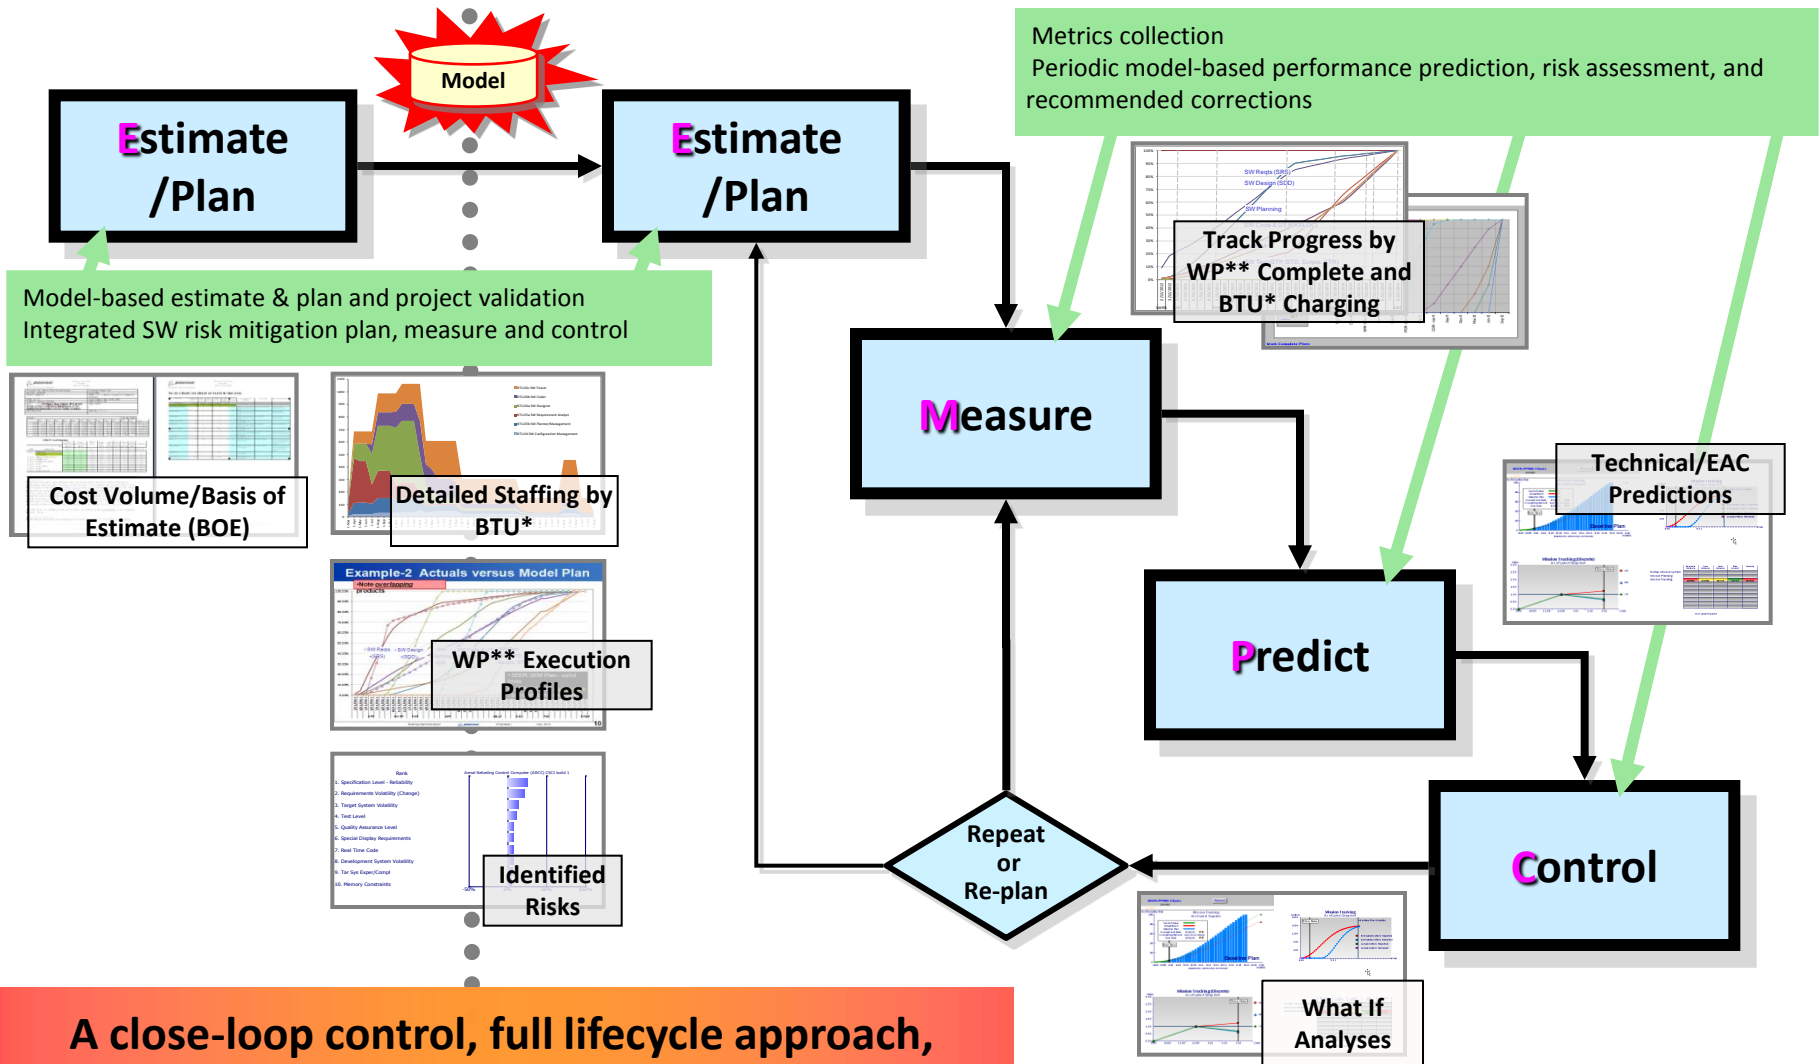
Model

Estimate /Plan

Estimate /Plan

Metrics collection
Periodic model-based performance prediction, risk assessment, and recommended corrections

Model-based estimate & plan and project validation
Integrated SW risk mitigation plan, measure and control

Track Progress by WP** Complete and BTU* Charging

Measure

Cost Volume/Basis of Estimate (BOE)

Detailed Staffing by BTU*

Technical/EAC Predictions

Example-2 Actuals versus Model Plan

WP** Execution Profiles

Predict

Identified Risks

Repeat or Re-plan

Control

What If Analyses

A close-loop control, full lifecycle approach,